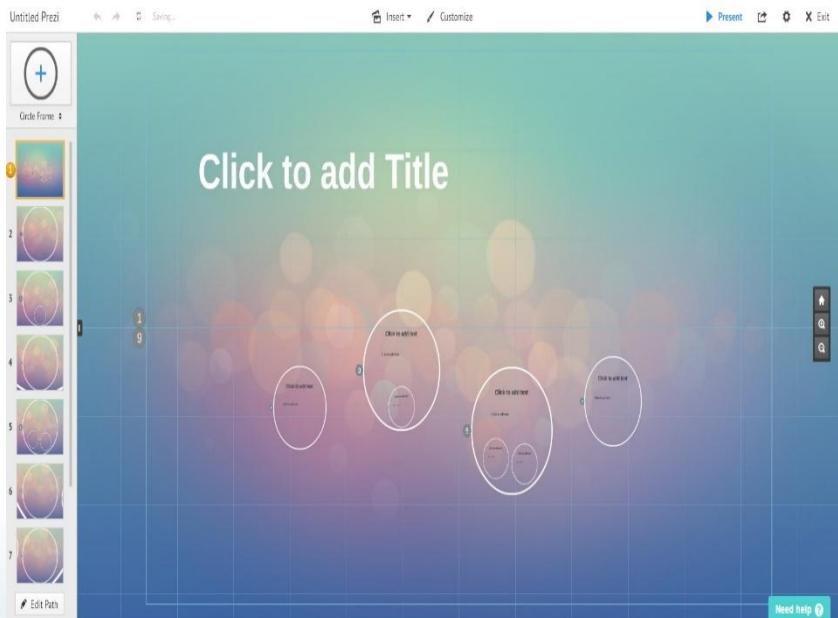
Untitled Prezi

Saving...

Insert ▾

Customize

Present

Exit

Circle Frame

1

2

3

4

5

6

7

Edit Path

Click to add Title

1

9

Click to add text

Click to add text

Click to add text

Click to add text

2

3

4

Need help